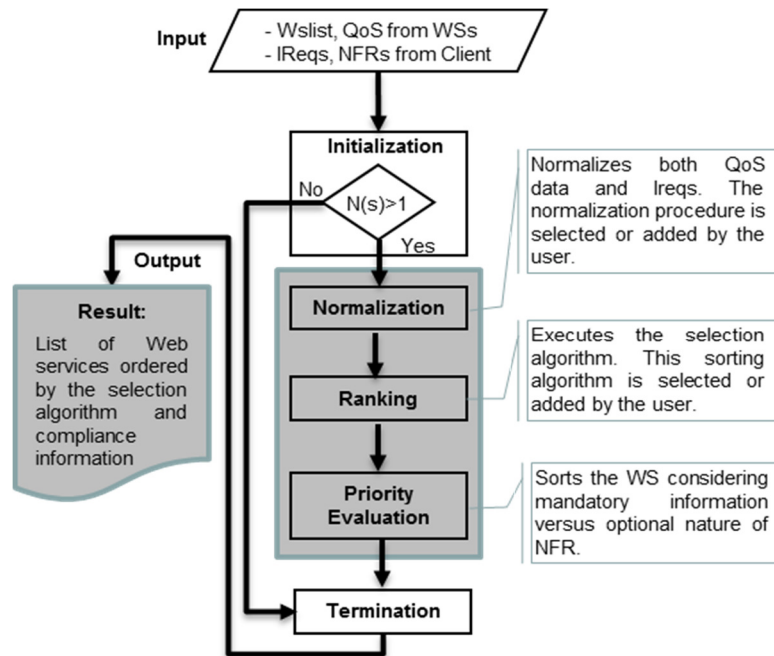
Input

- Wslist, QoS from WSs
- IReqs, NFRs from Client

Initialization

No

N(s)>1

Yes

Output

Result:

List of Web services ordered by the selection algorithm and compliance information

Normalization

Ranking

Priority Evaluation

Termination

Normalizes both QoS data and Ireqs. The normalization procedure is selected or added by the user.

Executes the selection algorithm. This sorting algorithm is selected or added by the user.

Sorts the WS considering mandatory information versus optional nature of NFR.